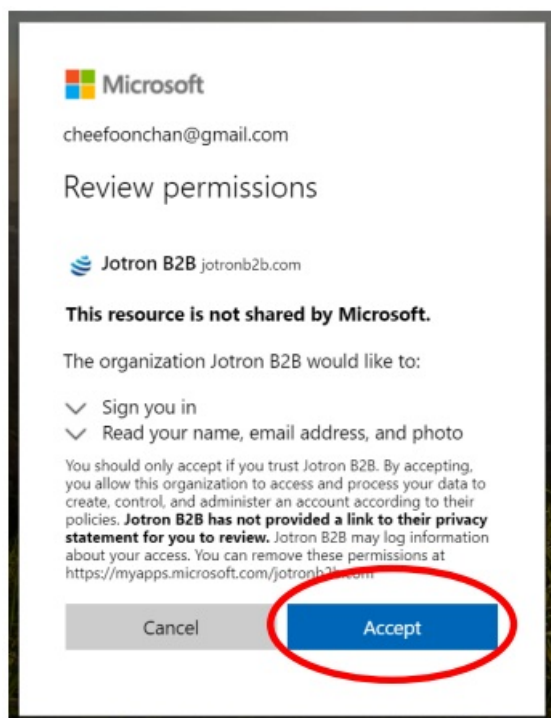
Microsoft

cheefoonchan@gmail.com

Review permissions

Jotron B2B jotronb2b.com

**This resource is not shared by Microsoft.**

The organization Jotron B2B would like to:

Sign you in
Read your name, email address, and photo

You should only accept if you trust Jotron B2B. By accepting, you allow this organization to access and process your data to create, control, and administer an account according to their policies. **Jotron B2B has not provided a link to their privacy statement for you to review.** Jotron B2B may log information about your access. You can remove these permissions at https://myapps.microsoft.com/jotronb2b.com

Cancel

Accept